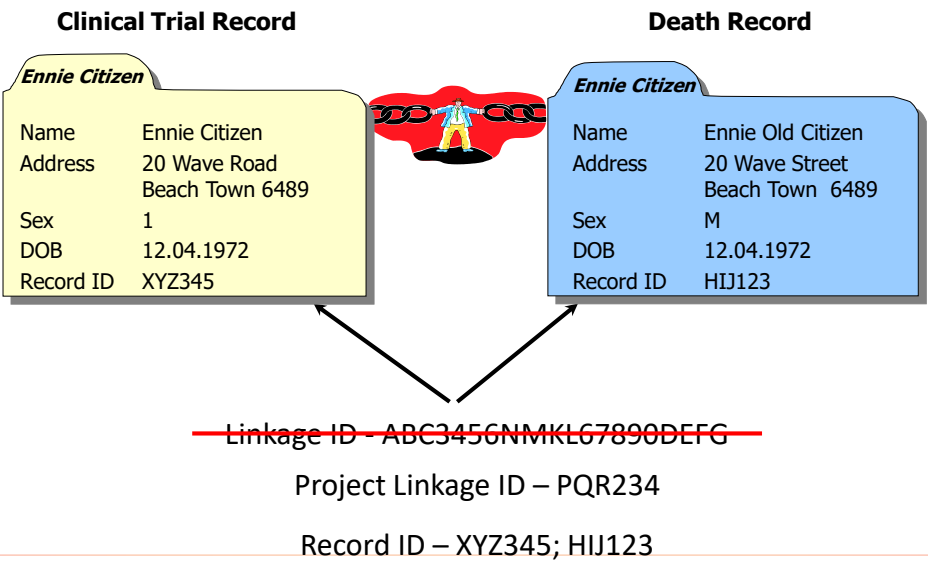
Clinical Trial Record

Ennie Citizen

| | |
|---|---|
| Name | Ennie Citizen |
| Address | 20 Wave Road Beach Town 6489 |
| Sex | 1 |
| DOB | 12.04.1972 |
| Record ID | XYZ345 |

Death Record

Ennie Citizen

| | |
|---|---|
| Name | Ennie Old Citizen |
| Address | 20 Wave Street Beach Town 6489 |
| Sex | M |
| DOB | 12.04.1972 |
| Record ID | HIJ123 |

Linkage ID - ABC3456NMKL67890DEFG

Project Linkage ID – PQR234

Record ID – XYZ345; HIJ123